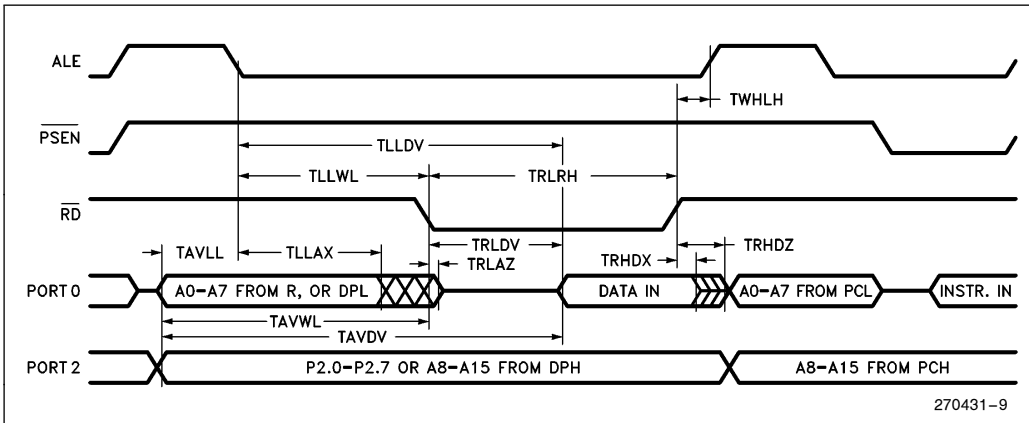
ALE

TWHLH

$\overline{PSEN}$

TLLDV

TLLWL

TRLRH

$\overline{RD}$

TRLDV

TAVLL

TLLAX

TRHDZ

TRLAZ

TRHDX

PORT 0

A0–A7 FROM R, OR DPL

DATA IN

A0–A7 FROM PCL

INSTR. IN

TAVWL

TAVDV

PORT 2

P2.0–P2.7 OR A8–A15 FROM DPH

A8–A15 FROM PCH

270431–9